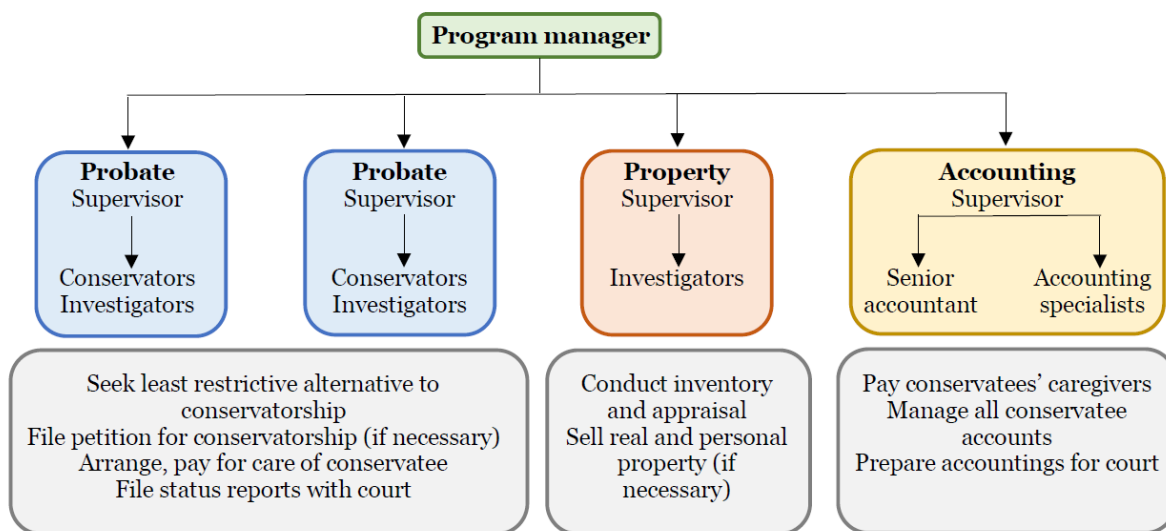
Program manager

Probate
Supervisor

Conservators
Investigators

Probate
Supervisor

Conservators
Investigators

Property
Supervisor

Investigators

Accounting
Supervisor

Senior accountant

Accounting specialists

Seek least restrictive alternative to conservatorship
File petition for conservatorship (if necessary)
Arrange, pay for care of conservatee
File status reports with court

Conduct inventory and appraisal
Sell real and personal property (if necessary)

Pay conservatees' caregivers
Manage all conservatee accounts
Prepare accountings for court